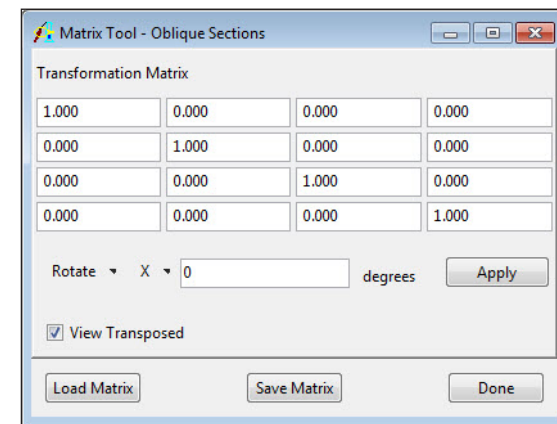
Matrix Tool - Oblique Sections

Transformation Matrix

| 1.000 | 0.000 | 0.000 | 0.000 |
|---|---|---|---|
| 0.000 | 1.000 | 0.000 | 0.000 |
| 0.000 | 0.000 | 1.000 | 0.000 |
| 0.000 | 0.000 | 0.000 | 1.000 |

Rotate X 0 degrees Apply

View Transposed

Load Matrix Save Matrix Done